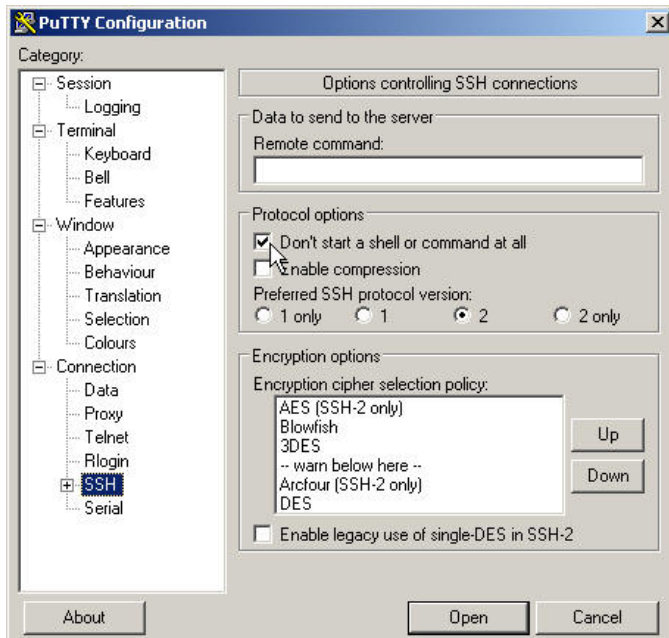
PuTTY Configuration

Category:

Session
Logging
Terminal
Keyboard
Bell
Features
Window
Appearance
Behaviour
Translation
Selection
Colours
Connection
Data
Proxy
Telnet
Rlogin
SSH
Serial

Options controlling SSH connections

Data to send to the server
Remote command:

Protocol options
Don't start a shell or command at all
Enable compression
Preferred SSH protocol version:
1 only
1
2
2 only

Encryption options
Encryption cipher selection policy:
AES (SSH-2 only)
Blowfish
3DES
-- warn below here --
Arcfour (SSH-2 only)
DES
Up
Down
Enable legacy use of single-DES in SSH-2

About
Open
Cancel